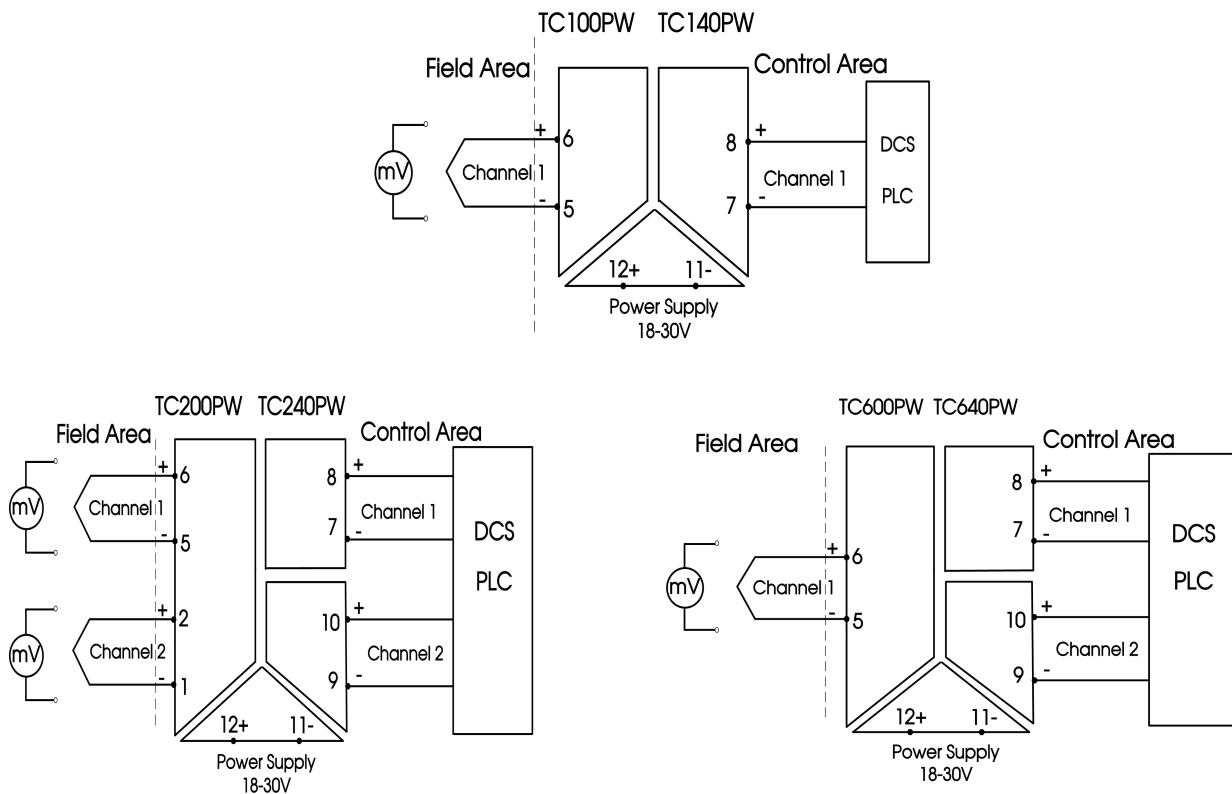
TC100PW TC140PW
Field Area
Control Area
mV
+ 6
Channel 1
- 5
8 +
Channel 1
7 -
DCS
PLC
12+ 11-
Power Supply
18-30V

TC200PW TC240PW
Field Area
Control Area
mV
+ 6
Channel 1
- 5
mV
+ 2
Channel 2
- 1
8 +
Channel 1
7 -
10 +
Channel 2
9 -
DCS
PLC
12+ 11-
Power Supply
18-30V

TC600PW TC640PW
Field Area
Control Area
mV
+ 6
Channel 1
- 5
8 +
Channel 1
7 -
10 +
Channel 2
9 -
DCS
PLC
12+ 11-
Power Supply
18-30V